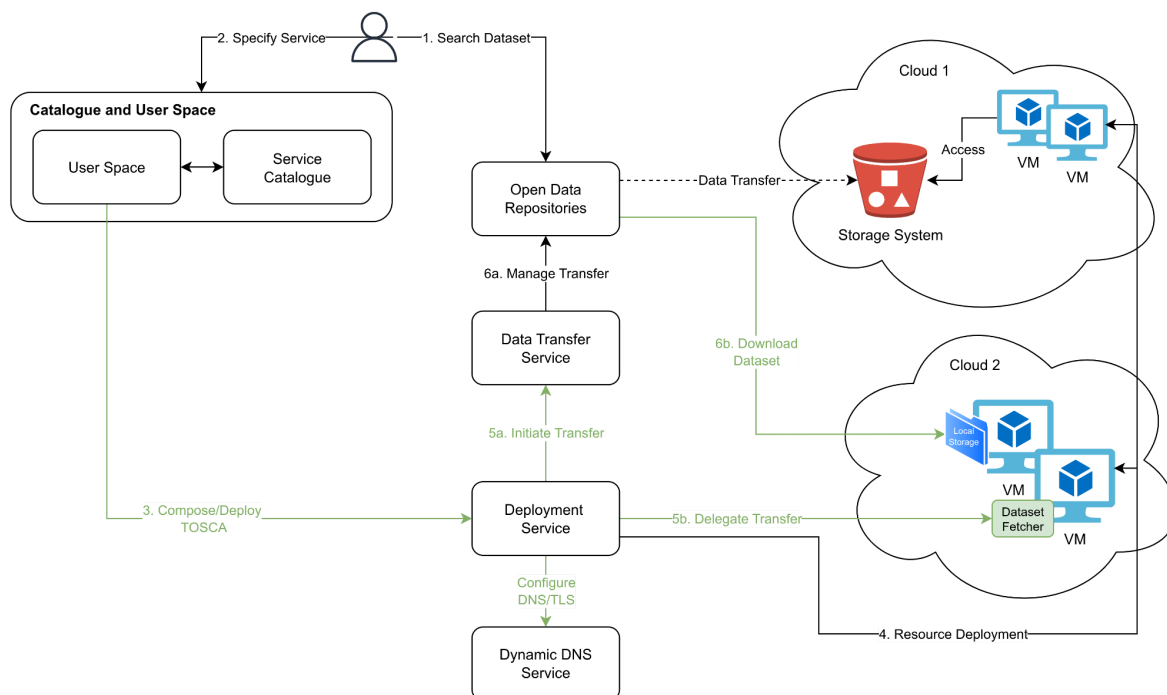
2. Specify Service

1. Search Dataset

Catalogue and User Space

User Space

Service Catalogue

Open Data Repositories

Data Transfer

Cloud 1

Access

VM

VM

Storage System

6a. Manage Transfer

Data Transfer Service

6b. Download Dataset

Cloud 2

Local Storage

5a. Initiate Transfer

VM

3. Compose/Deploy TOSCA

Deployment Service

5b. Delegate Transfer

Dataset Fetcher

VM

Configure DNS/TLS

4. Resource Deployment

Dynamic DNS Service